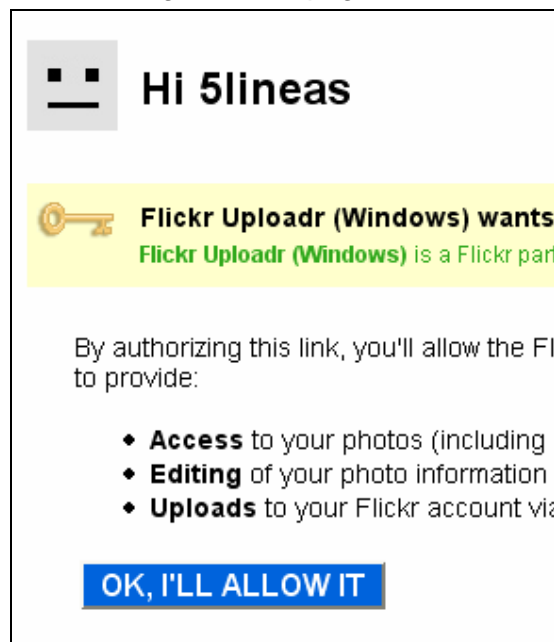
Hi 5lineas

Flickr Uploadr (Windows) wants
Flickr Uploadr (Windows) is a Flickr part

By authorizing this link, you'll allow the Fl to provide:

- Access to your photos (including
- Editing of your photo information
- Uploads to your Flickr account via

OK, I'LL ALLOW IT